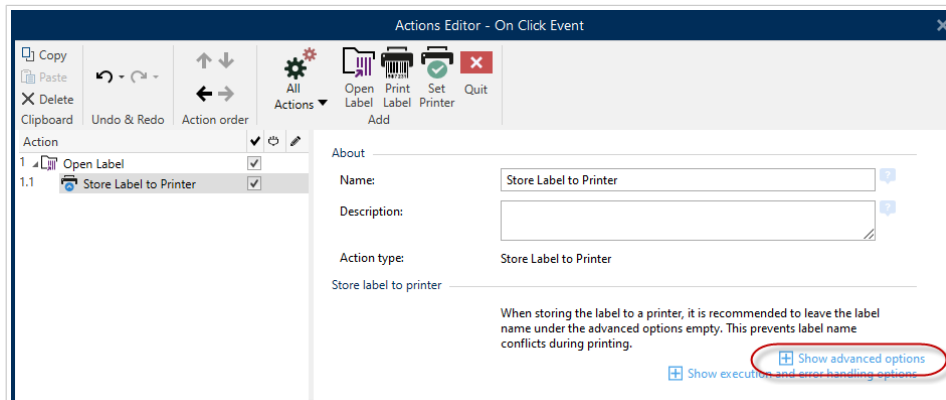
Actions Editor - On Click Event

Copy
Paste
Delete
Clipboard

Undo & Redo

Action order

All Actions

Open Label

Print Label

Set Printer

Quit

Add

Action

1 Open Label
1.1 Store Label to Printer

About

Name: Store Label to Printer

Description:

Action type: Store Label to Printer

Store label to printer

When storing the label to a printer, it is recommended to leave the label name under the advanced options empty. This prevents label name conflicts during printing.

Show advanced options

Show execution and error handling options